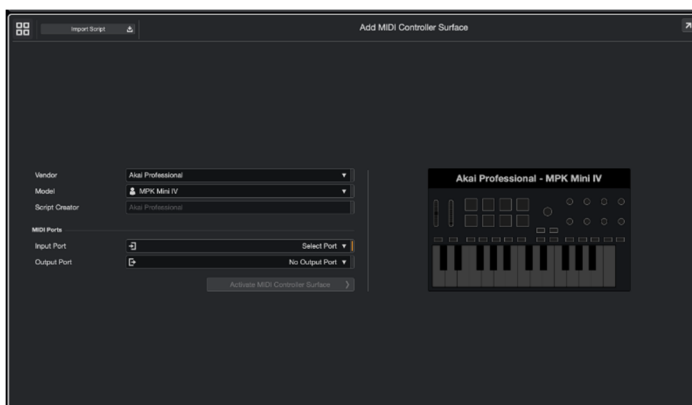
Import Script

Add MIDI Controller Surface

Vendor
Akai Professional

Model
MPK Mini IV

Script Creator
Akai Professional

MIDI Ports

Input Port
Select Port

Output Port
No Output Port

Activate MIDI Controller Surface

Akai Professional - MPK Mini IV